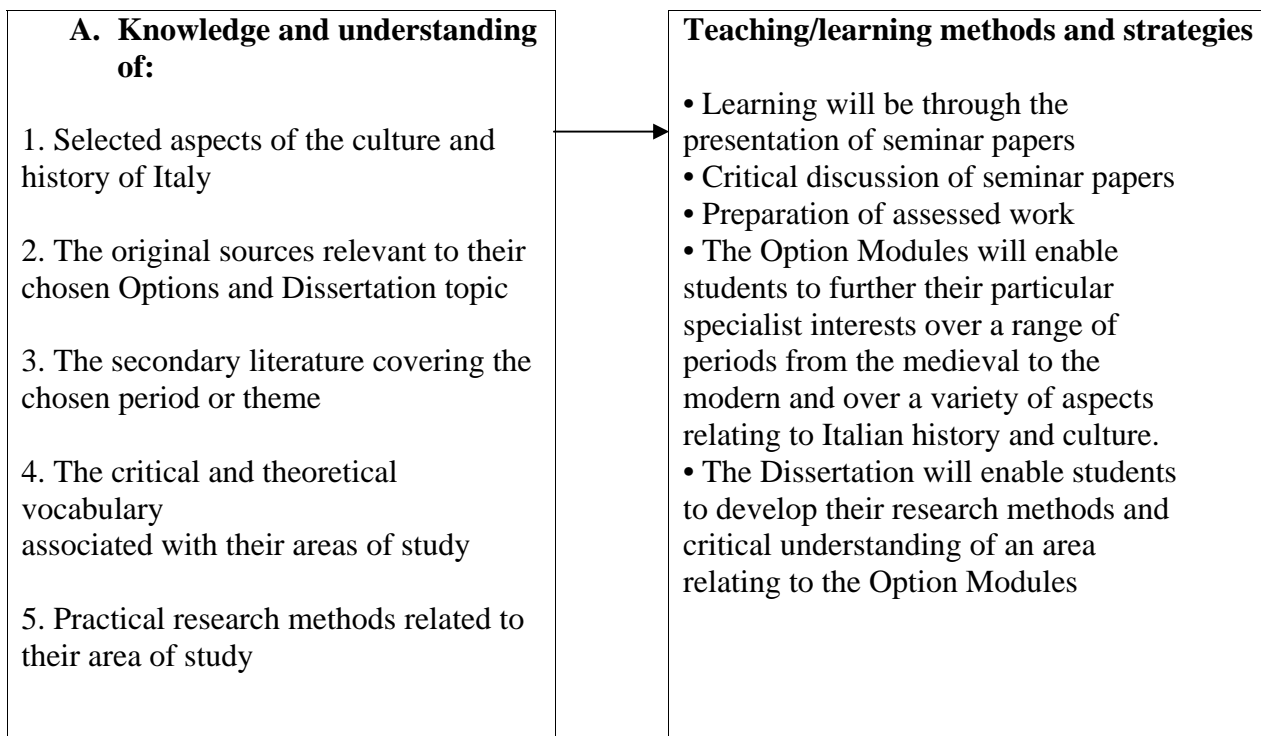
A. Knowledge and understanding of:

1. Selected aspects of the culture and history of Italy

2. The original sources relevant to their chosen Options and Dissertation topic

3. The secondary literature covering the chosen period or theme

4. The critical and theoretical vocabulary
associated with their areas of study

5. Practical research methods related to their area of study

Teaching/learning methods and strategies

• Learning will be through the presentation of seminar papers
• Critical discussion of seminar papers
• Preparation of assessed work
• The Option Modules will enable students to further their particular specialist interests over a range of periods from the medieval to the modern and over a variety of aspects relating to Italian history and culture.
• The Dissertation will enable students to develop their research methods and critical understanding of an area relating to the Option Modules